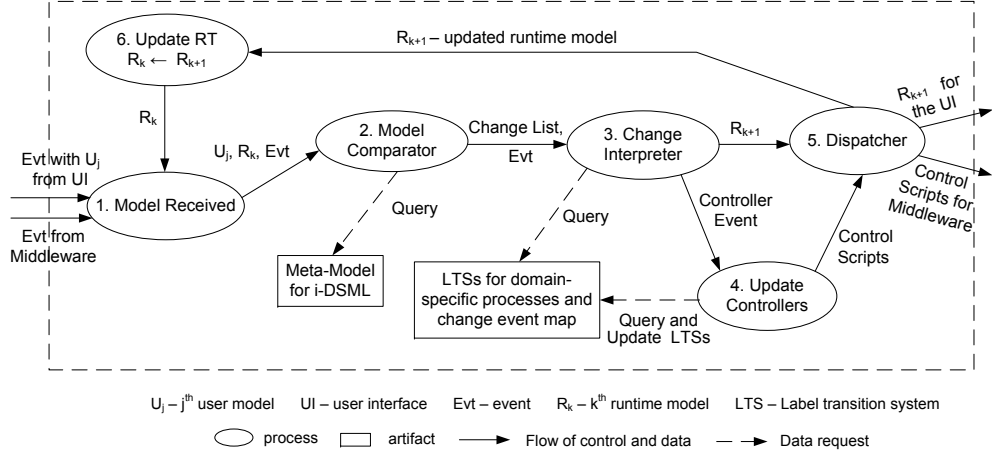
6. Update RT
$R_k \leftarrow R_{k+1}$

$R_{k+1}$ – updated runtime model

$R_k$

Evt with $U_j$ from UI

Evt from Middleware

1. Model Received

$U_j$, $R_k$, Evt

2. Model Comparator

Change List, Evt

3. Change Interpreter

$R_{k+1}$

5. Dispatcher

$R_{k+1}$ for the UI

Control Scripts for Middleware

Query

Meta-Model for i-DSML

Query

Controller Event

LTSs for domain-specific processes and change event map

Query and Update LTSs

4. Update Controllers

Control Scripts

$U_j$ – $j^{th}$ user model UI – user interface Evt – event $R_k$ – $k^{th}$ runtime model LTS – Label transition system

process artifact Flow of control and data Data request